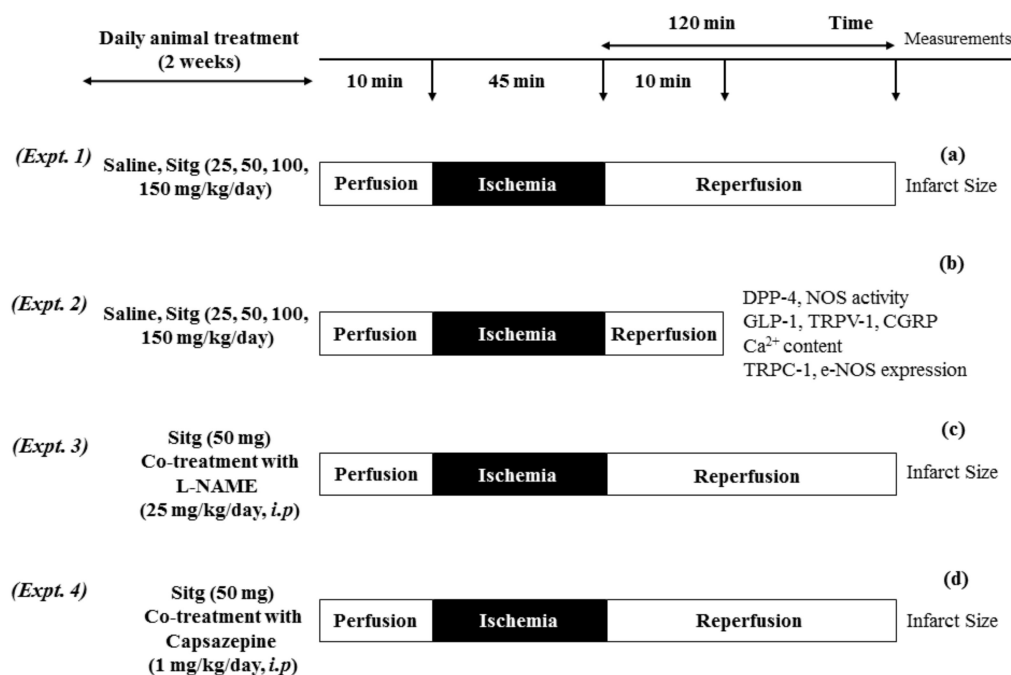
Daily animal treatment (2 weeks)

120 min

Time

Measurements

10 min

45 min

10 min

(Expt. 1)
Saline, Sitg (25, 50, 100, 150 mg/kg/day)

Perfusion
Ischemia
Reperfusion

(a)
Infarct Size

(b)

(Expt. 2)
Saline, Sitg (25, 50, 100, 150 mg/kg/day)

Perfusion
Ischemia
Reperfusion

DPP-4, NOS activity
GLP-1, TRPV-1, CGRP
$Ca^{2+}$ content
TRPC-1, e-NOS expression

(Expt. 3)
Sitg (50 mg)
Co-treatment with L-NAME
(25 mg/kg/day, i.p)

(c)

Perfusion
Ischemia
Reperfusion

Infarct Size

(Expt. 4)
Sitg (50 mg)
Co-treatment with Capsazepine
(1 mg/kg/day, i.p)

(d)

Perfusion
Ischemia
Reperfusion

Infarct Size